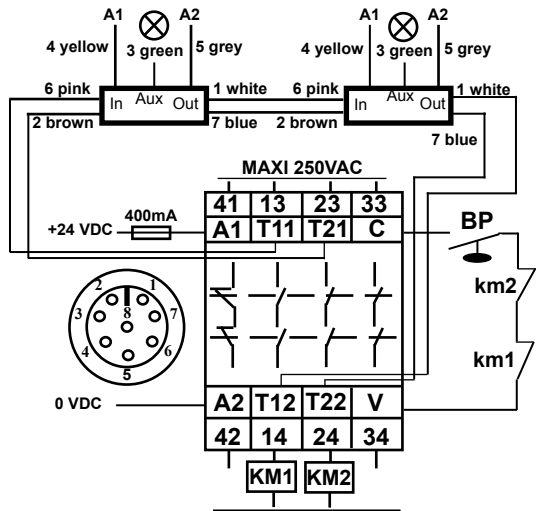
A1 A2
4 yellow 3 green 5 grey
6 pink In Aux Out 1 white
2 brown 7 blue

A1 A2
4 yellow 3 green 5 grey
6 pink In Aux Out 1 white
2 brown 7 blue

MAXI 250VAC

| 41 | 13 | 23 | 33 |
|---|---|---|---|
| A1 | T11 | T21 | C |

+24 VDC 400mA

BP

km2

km1

2 1 3 8 7 4 6 5

0 VDC

| A2 | T12 | T22 | V |
|---|---|---|---|
| 42 | 14 | 24 | 34 |

KM1 KM2